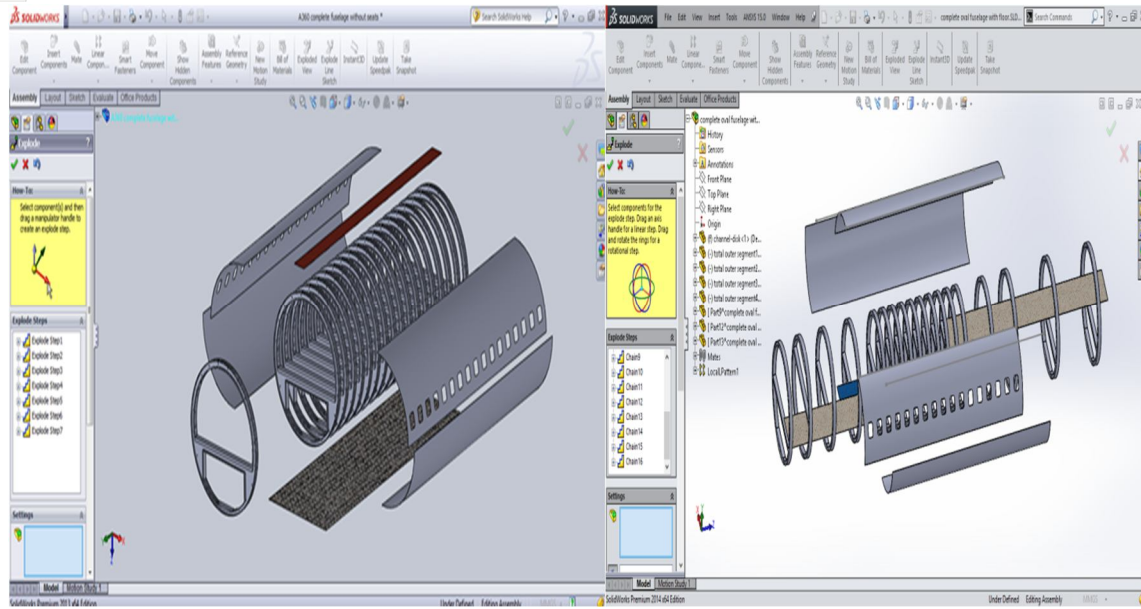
SOLIDWORKS

A360 complete fuselage without seats *

Search SolidWorks Help

Edit Component

Insert Components

Mate

Linear Compon...

Smart Fasteners

Move Component

Show Hidden Components

Assembly Features

Reference Geometry

New Motion Study

Bill of Materials

Exploded View

Explode Line Sketch

Instant3D

Update Speedpak

Take Snapshot

Assembly

Layout

Sketch

Evaluate

Office Products

Explode

How-To:

Select component(s) and then drag a manipulator handle to create an explode step.

Explode Steps

Explode Step1

Explode Step2

Explode Step3

Explode Step4

Explode Step5

Explode Step6

Explode Step7

Settings

Model

Motion Study 1

SolidWorks Premium 2013 x64 Edition

Under Defined

Editing Assembly

SOLIDWORKS

File

Edit

View

Insert

Tools

ANSYS 15.0

Window

Help

complete oval fuselage with floor SLD...

Search Commands

Edit Component

Insert Components

Mate

Linear Compon...

Smart Fasteners

Move Component

Show Hidden Components

Assembly Features

Reference Geometry

New Motion Study

Bill of Materials

Exploded View

Explode Line Sketch

Instant3D

Update Speedpak

Take Snapshot

Assembly

Layout

Sketch

Evaluate

Office Products

complete oval fuselage wit...

History

Sensors

Annotations

Front Plane

Top Plane

Right Plane

Origin

(f) channel-disk<1> (De...

(-) total outer segment1...

(-) total outer segment2...

(-) total outer segment3...

(-) total outer segment4...

[Part5^complete oval f...

[Part2^complete oval ...

[Part1^complete oval ...

Mates

LocalLPattern1

Explode

How-To:

Select components for the explode step. Drag an axis handle for a linear step. Drag and rotate the rings for a rotational step.

Explode Steps

Chain9

Chain10

Chain11

Chain12

Chain13

Chain14

Chain15

Chain16

Settings

Model

Motion Study 1

SolidWorks Premium 2014 x64 Edition

Under Defined

Editing Assembly